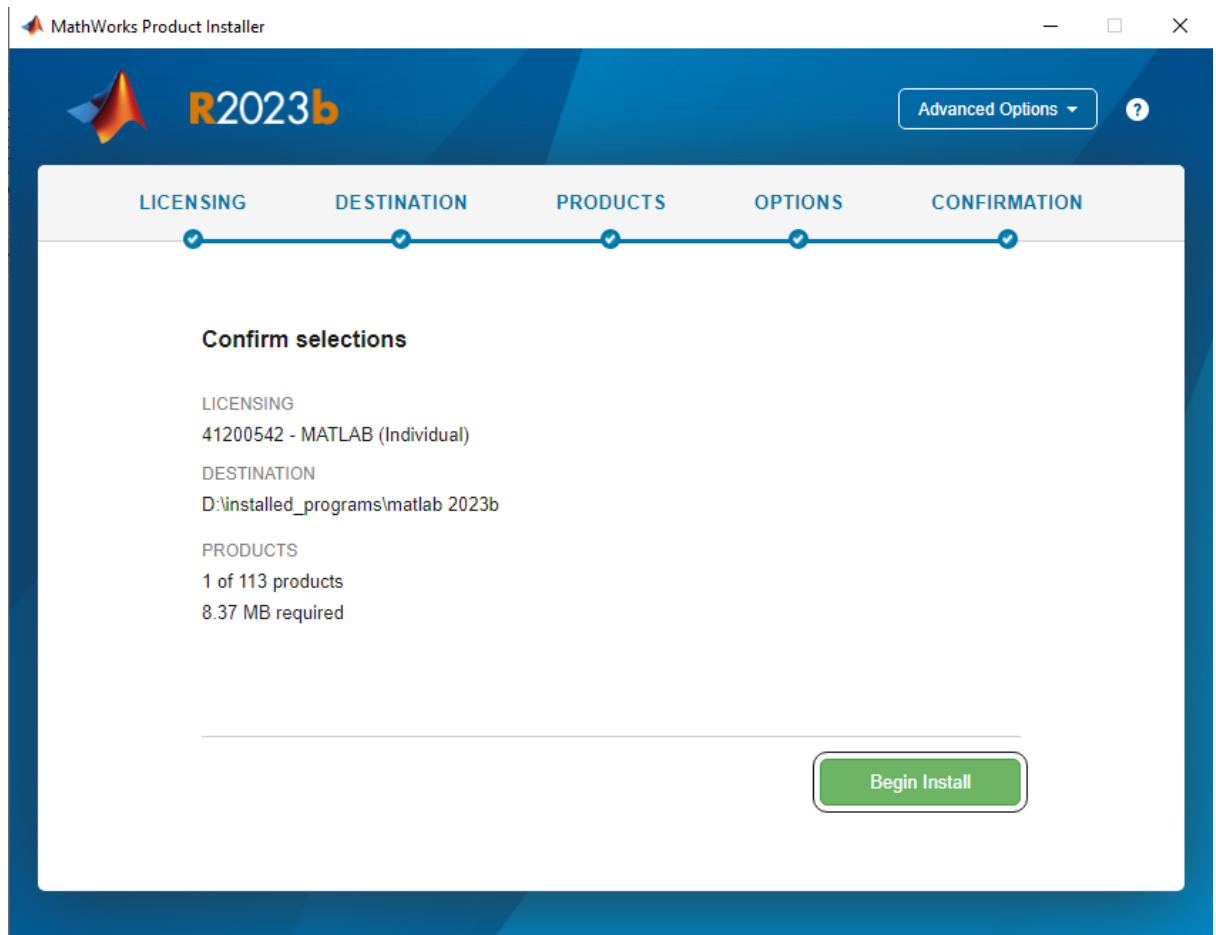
MathWorks Product Installer

R2023b

Advanced Options

?

LICENSING DESTINATION PRODUCTS OPTIONS CONFIRMATION

Confirm selections

LICENSING
41200542 - MATLAB (Individual)

DESTINATION
D:\installed_programs\matlab 2023b

PRODUCTS
1 of 113 products
8.37 MB required

Begin Install